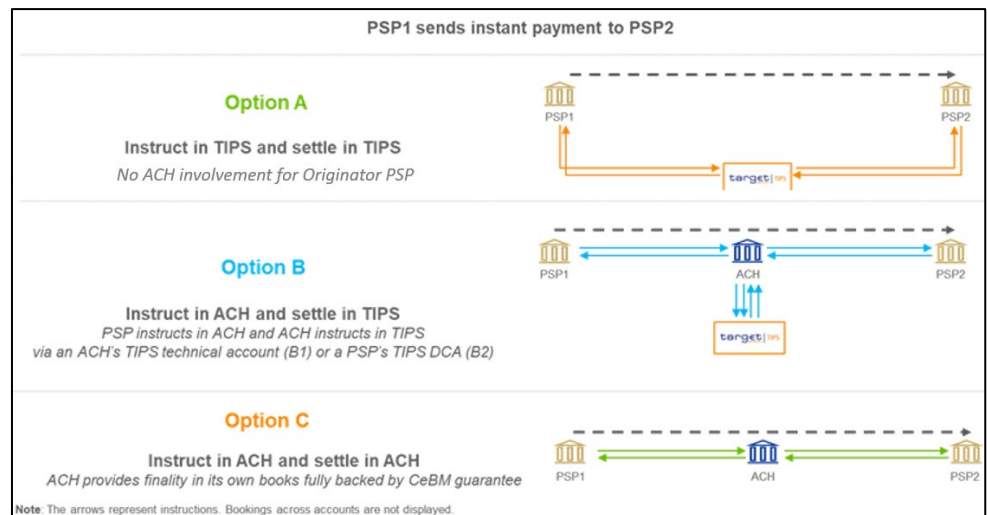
PSP1 sends instant payment to PSP2

Option A

Instruct in TIPS and settle in TIPS

No ACH involvement for Originator PSP

PSP1

PSP2

target | TIPS

Option B

Instruct in ACH and settle in TIPS

PSP instructs in ACH and ACH instructs in TIPS via an ACH's TIPS technical account (B1) or a PSP's TIPS DCA (B2)

PSP1

ACH

PSP2

target | TIPS

Option C

Instruct in ACH and settle in ACH

ACH provides finality in its own books fully backed by CeBM guarantee

PSP1

ACH

PSP2

Note: The arrows represent instructions. Bookings across accounts are not displayed.